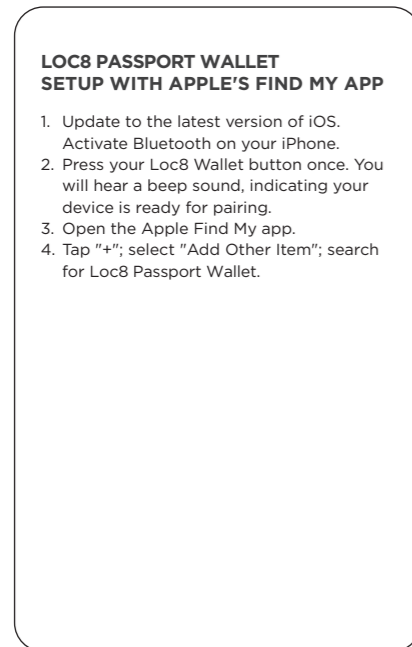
LOC8 PASSPORT WALLET
SETUP WITH APPLE'S FIND MY APP

1. Update to the latest version of iOS. Activate Bluetooth on your iPhone.
2. Press your Loc8 Wallet button once. You will hear a beep sound, indicating your device is ready for pairing.
3. Open the Apple Find My app.
4. Tap "+"; select "Add Other Item"; search for Loc8 Passport Wallet.